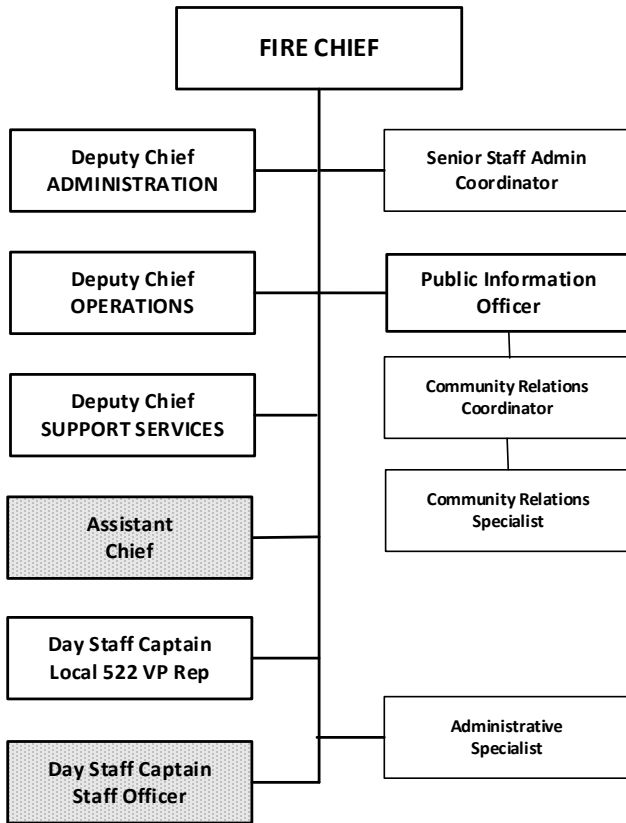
FIRE CHIEF

Deputy Chief
ADMINISTRATION

Senior Staff Admin
Coordinator

Deputy Chief
OPERATIONS

Public Information
Officer

Community Relations
Coordinator

Deputy Chief
SUPPORT SERVICES

Community Relations
Specialist

Assistant
Chief

Day Staff Captain
Local 522 VP Rep

Administrative
Specialist

Day Staff Captain
Staff Officer